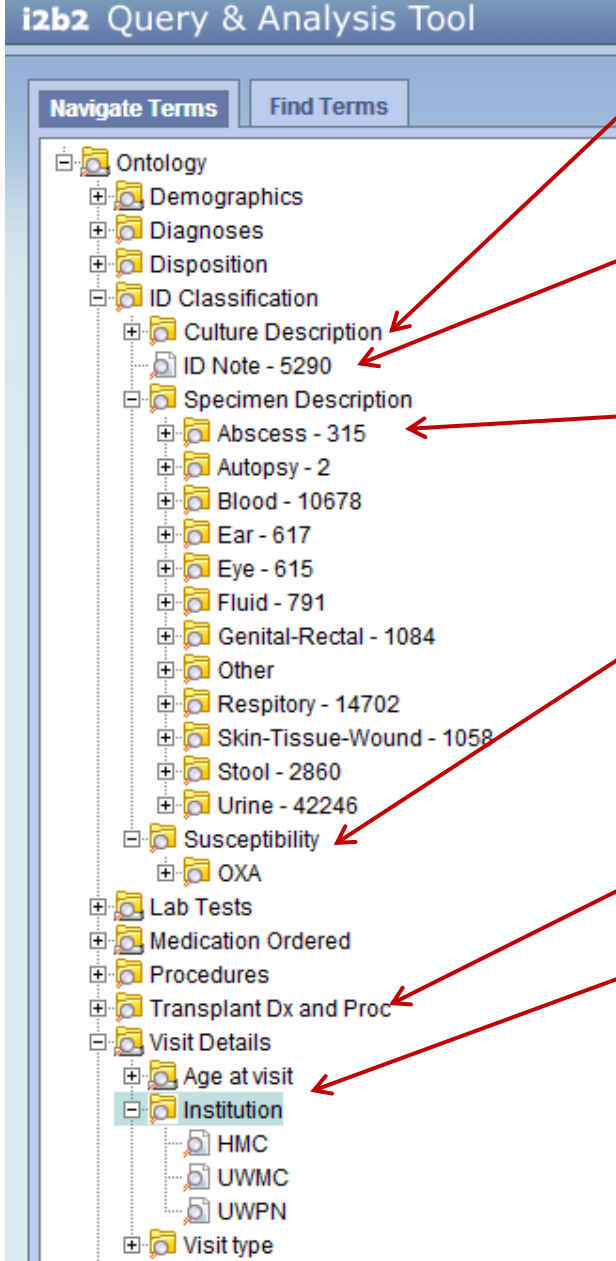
i2b2 Query & Analysis Tool

Navigate Terms
Find Terms

Ontology
Demographics
Diagnoses
Disposition
ID Classification
Culture Description
ID Note - 5290
Specimen Description
Abscess - 315
Autopsy - 2
Blood - 10678
Ear - 617
Eye - 615
Fluid - 791
Genital-Rectal - 1084
Other
Respitory - 14702
Skin-Tissue-Wound - 1058
Stool - 2860
Urine - 42246
Susceptibility
OXA
Lab Tests
Medication Ordered
Procedures
Transplant Dx and Proc
Visit Details
Age at visit
Institution
HMC
UWMC
UWPN
Visit type